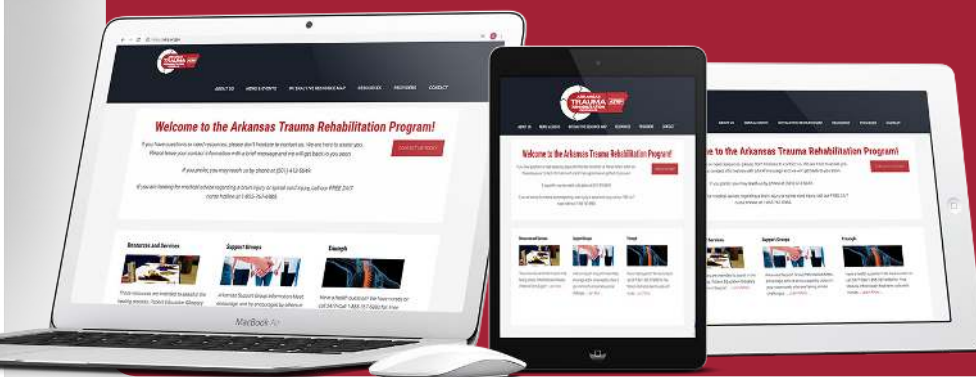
TRAUMA

ABOUT US
NEWS & EVENTS
INTERACTIVE RESOURCE MAP
RESOURCES
PROVIDERS
CONTACT

Welcome to the Arkansas Trauma Rehabilitation Program!

If you have questions or need resources, please don't hesitate to contact us. We are here to assist you. Please leave your contact information with a brief message and we will get back to you soon.

CONTACT US TODAY

If you prefer, you may reach us by phone at (501) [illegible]

If you are looking for medical advice regarding a brain injury or spinal cord injury, call our FREE 24/7 nurse hotline at 1-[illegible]

Resources and Services
Support Groups
Triumph

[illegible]

MacBook Air

Welcome to the Arkansas Trauma Rehabilitation Program!

Welcome to the Arkansas Trauma Rehabilitation Program!